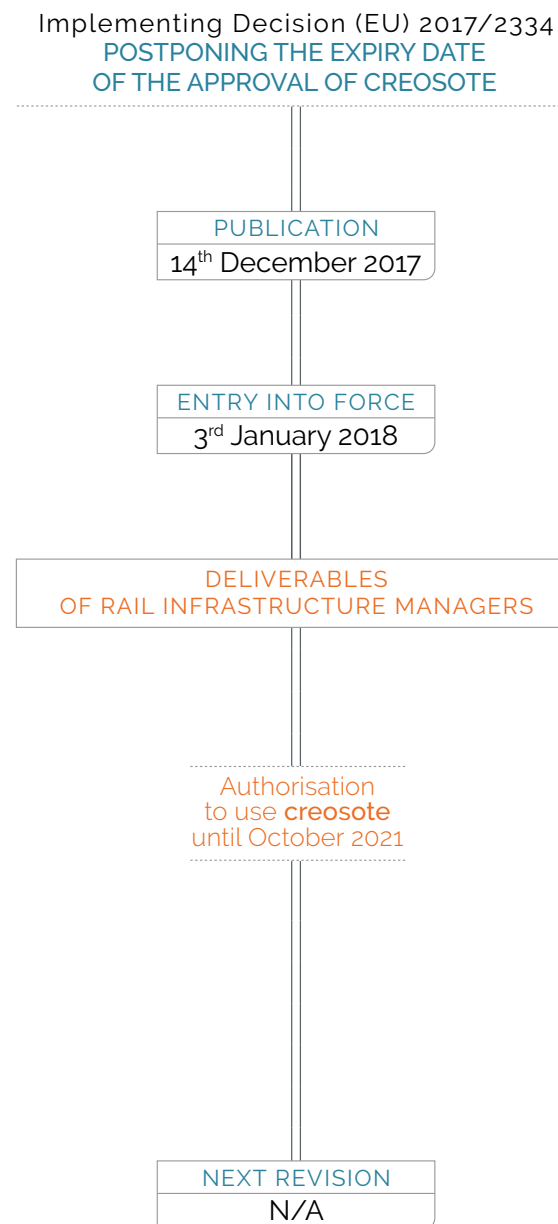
Implementing Decision (EU) 2017/2334
POSTPONING THE EXPIRY DATE OF THE APPROVAL OF CREOSOTE

PUBLICATION
14$^{th}$ December 2017

ENTRY INTO FORCE
3$^{rd}$ January 2018

DELIVERABLES OF RAIL INFRASTRUCTURE MANAGERS

Authorisation to use **creosote** until October 2021

NEXT REVISION
N/A